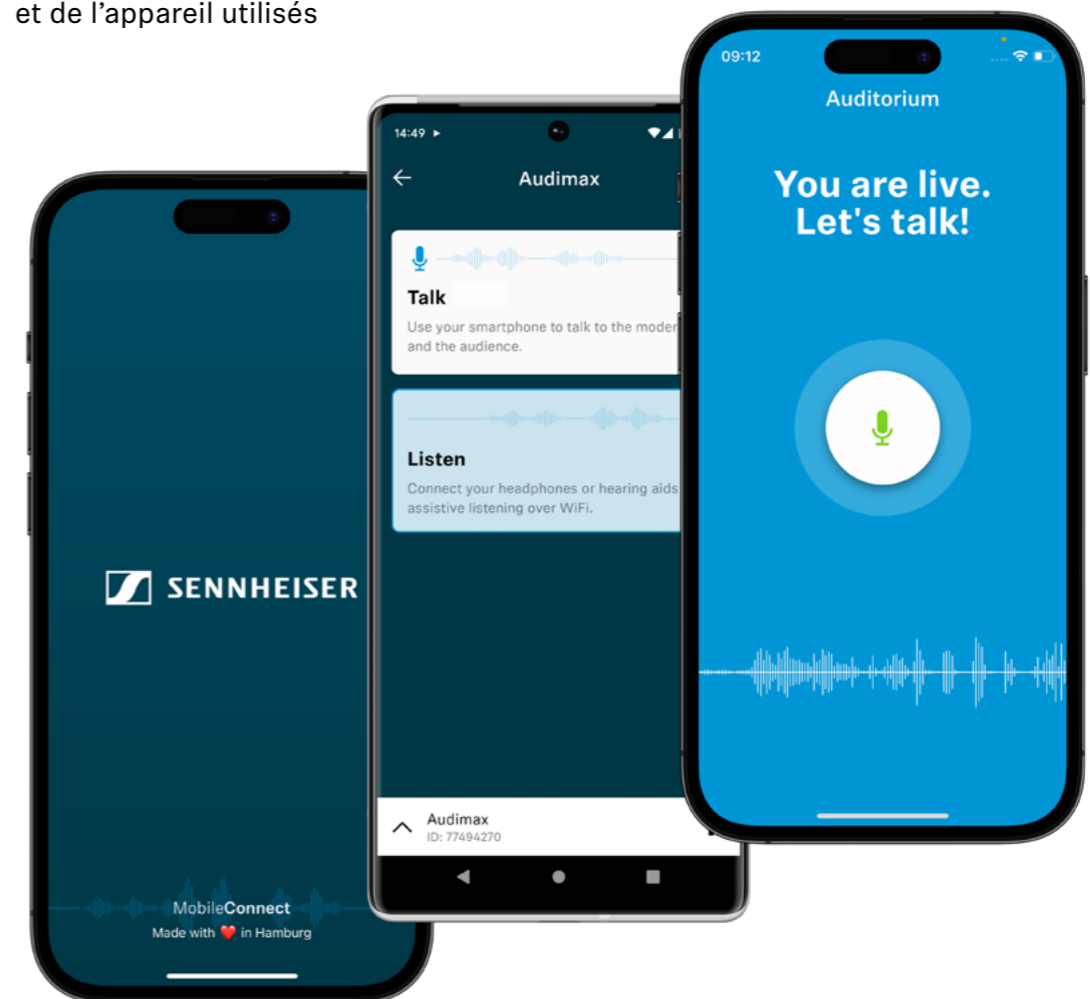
et de l'appareil utilisés

SENNHEISER

MobileConnect
Made with ❤️ in Hamburg

14:49

Audimax

Talk
Use your smartphone to talk to the moder and the audience.

Listen
Connect your headphones or hearing aids assistive listening over WiFi.

Audimax
ID: 77494270

09:12

Auditorium

You are live.
Let's talk!